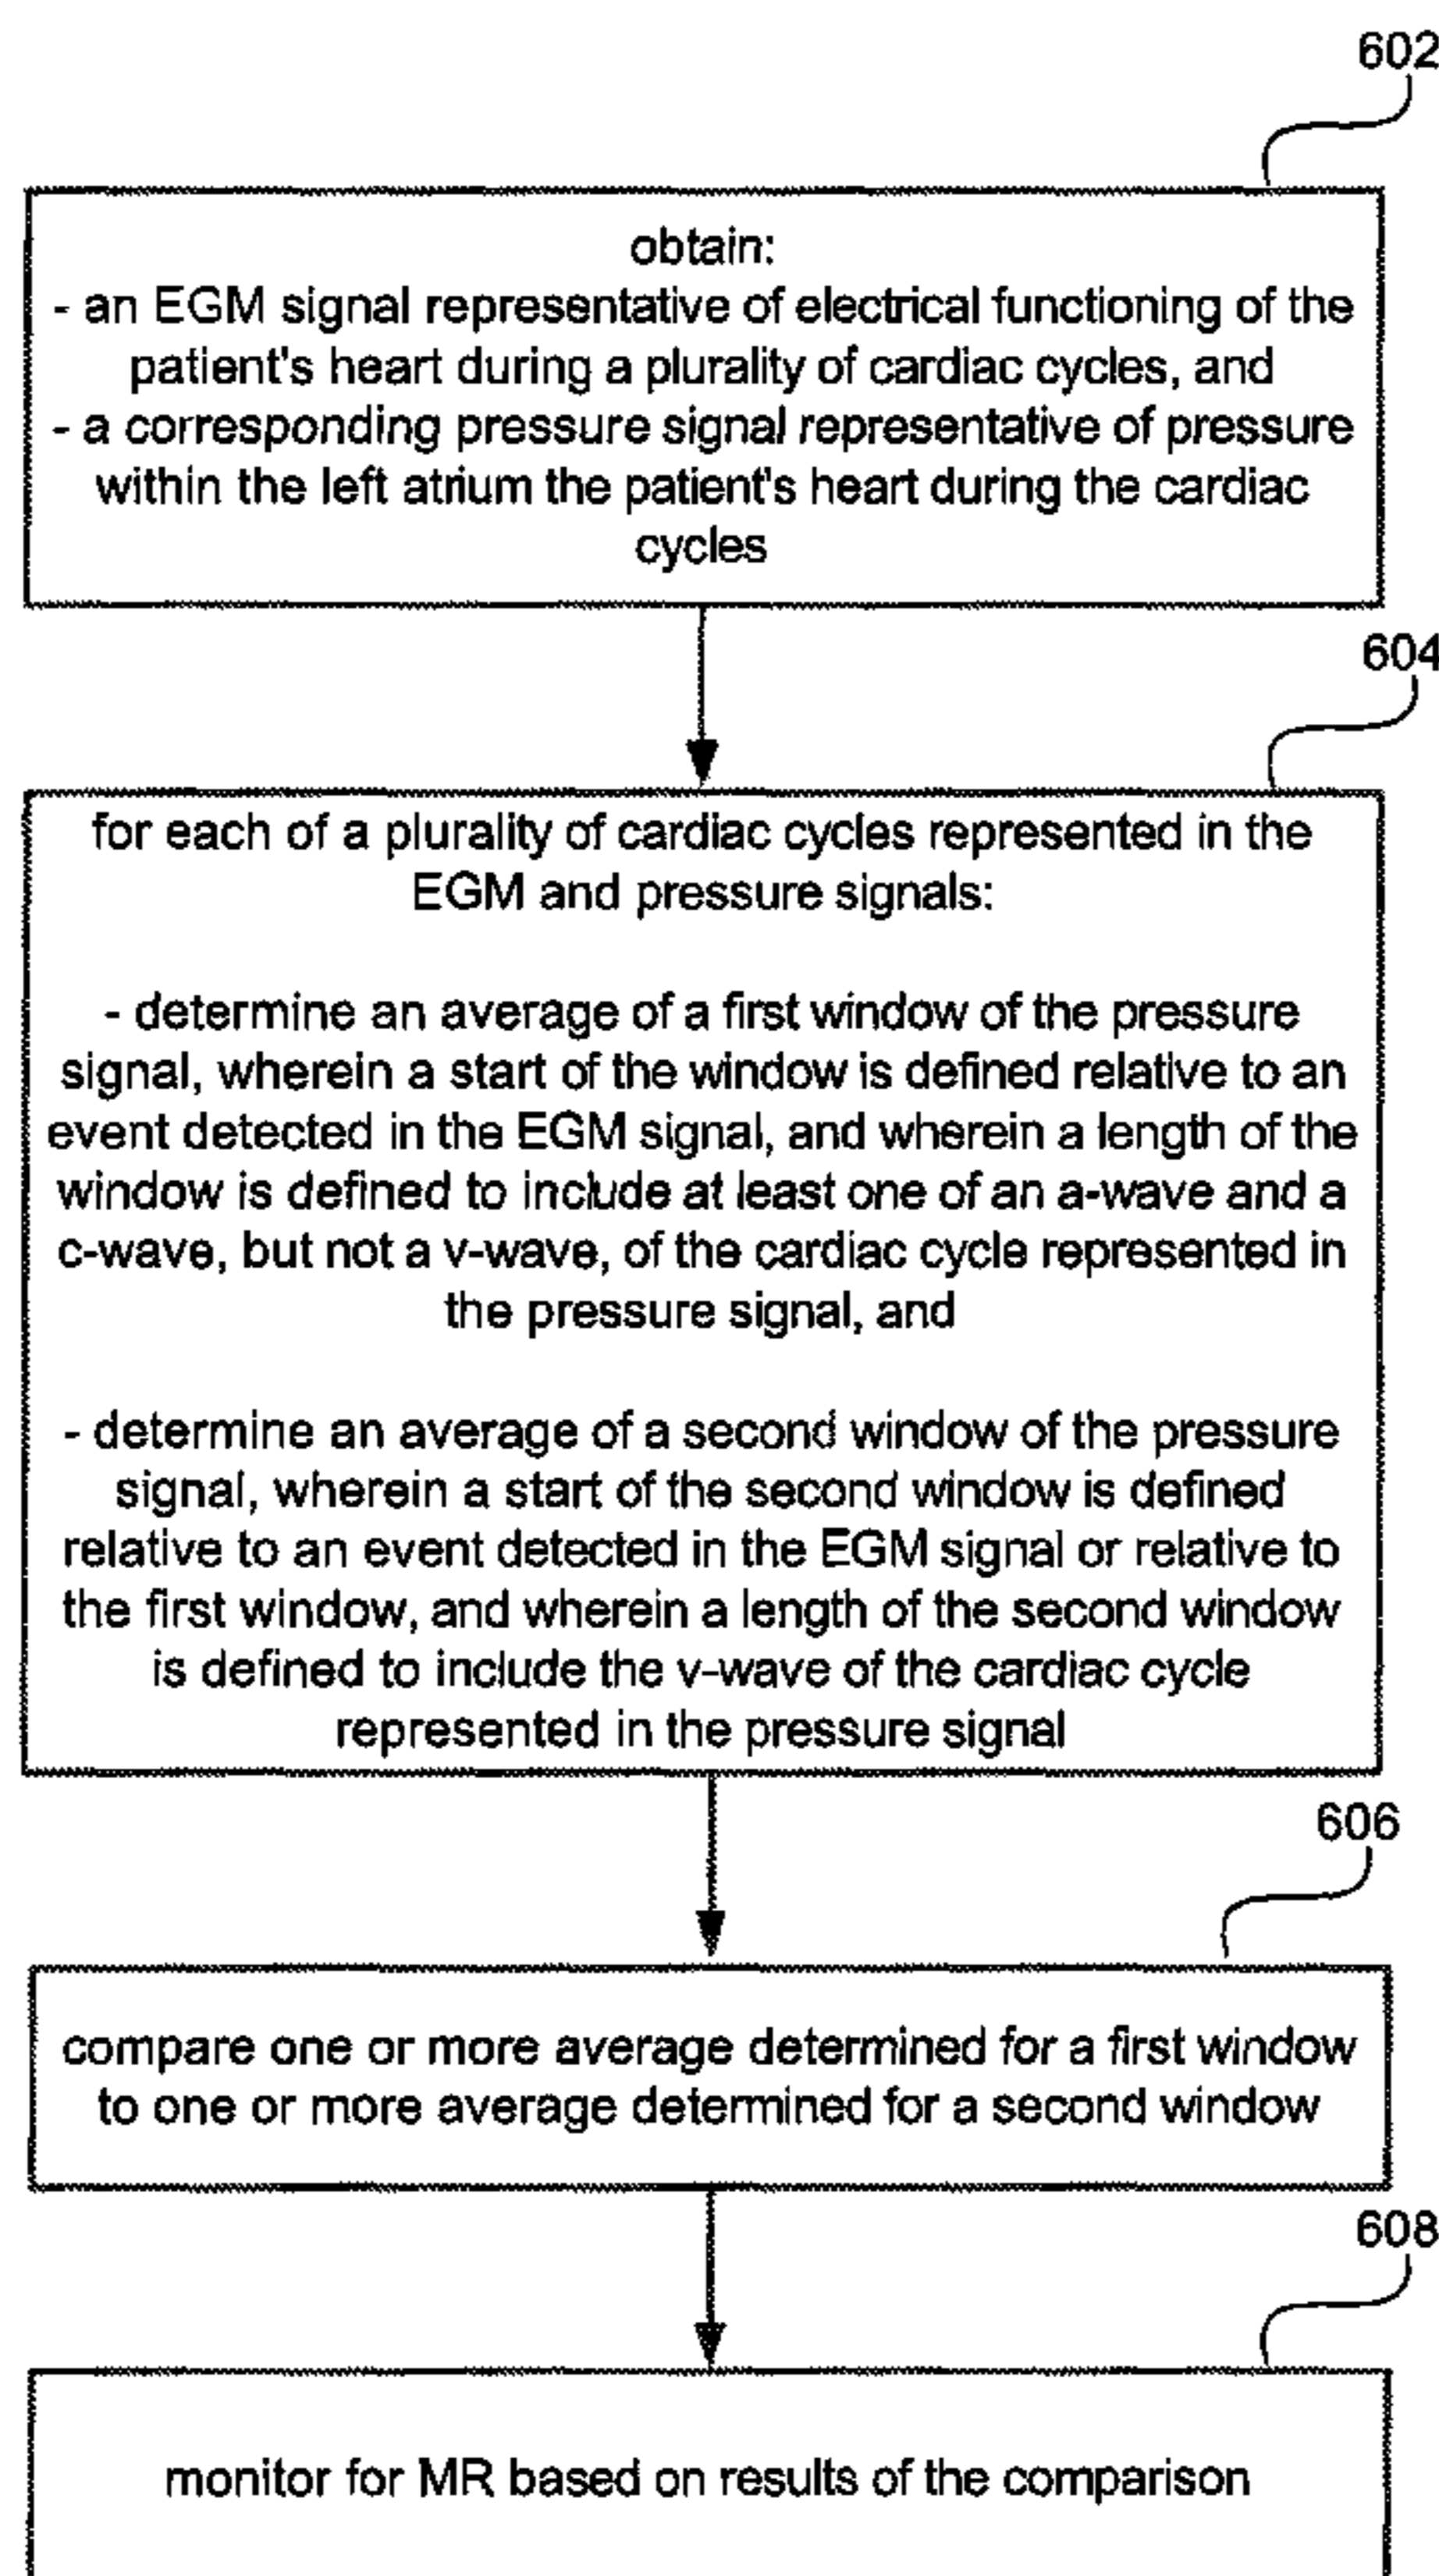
602

obtain:
- an EGM signal representative of electrical functioning of the patient's heart during a plurality of cardiac cycles, and
- a corresponding pressure signal representative of pressure within the left atrium the patient's heart during the cardiac cycles

604

for each of a plurality of cardiac cycles represented in the EGM and pressure signals:

- determine an average of a first window of the pressure signal, wherein a start of the window is defined relative to an event detected in the EGM signal, and wherein a length of the window is defined to include at least one of an a-wave and a c-wave, but not a v-wave, of the cardiac cycle represented in the pressure signal, and

- determine an average of a second window of the pressure signal, wherein a start of the second window is defined relative to an event detected in the EGM signal or relative to the first window, and wherein a length of the second window is defined to include the v-wave of the cardiac cycle represented in the pressure signal

606

compare one or more average determined for a first window to one or more average determined for a second window

608

monitor for MR based on results of the comparison